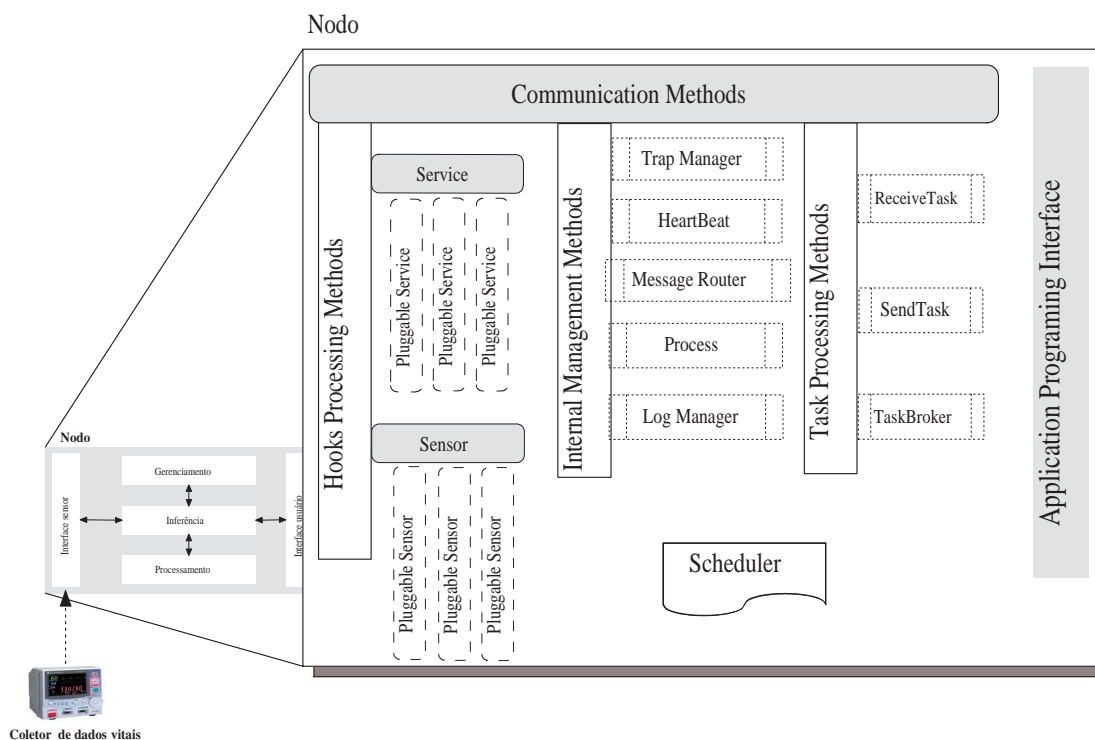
Nodo

Communication Methods

Hooks Processing Methods

Service

Pluggable Service

Pluggable Service

Pluggable Service

Sensor

Pluggable Sensor

Pluggable Sensor

Pluggable Sensor

Internal Management Methods

Trap Manager

HeartBeat

Message Router

Process

Log Manager

Task Processing Methods

ReceiveTask

SendTask

TaskBroker

Scheduler

Application Programing Interface

Nodo

Interface sensor

Gerenciamento

Inferência

Processamento

Interface usuário

Coletor de dados vitais